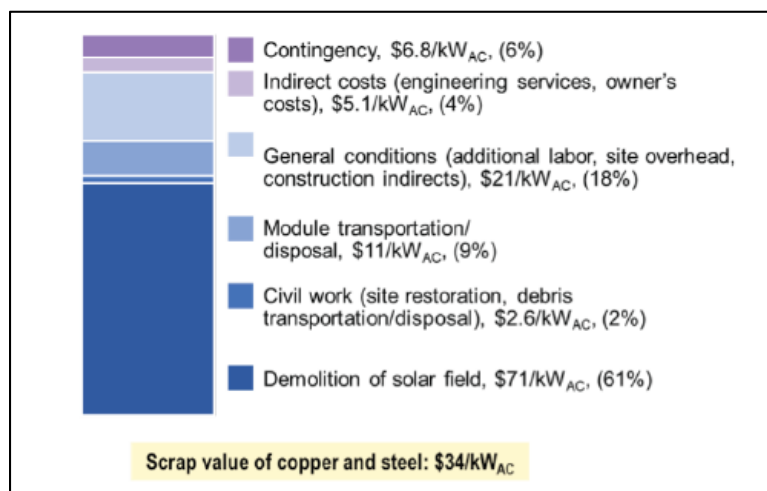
Contingency, $6.8/kW$_{AC}$, (6%)

Indirect costs (engineering services, owner's costs), $5.1/kW$_{AC}$, (4%)

General conditions (additional labor, site overhead, construction indirects), $21/kW$_{AC}$, (18%)

Module transportation/ disposal, $11/kW$_{AC}$, (9%)

Civil work (site restoration, debris transportation/disposal), $2.6/kW$_{AC}$, (2%)

Demolition of solar field, $71/kW$_{AC}$, (61%)

Scrap value of copper and steel: $34/kW$_{AC}$